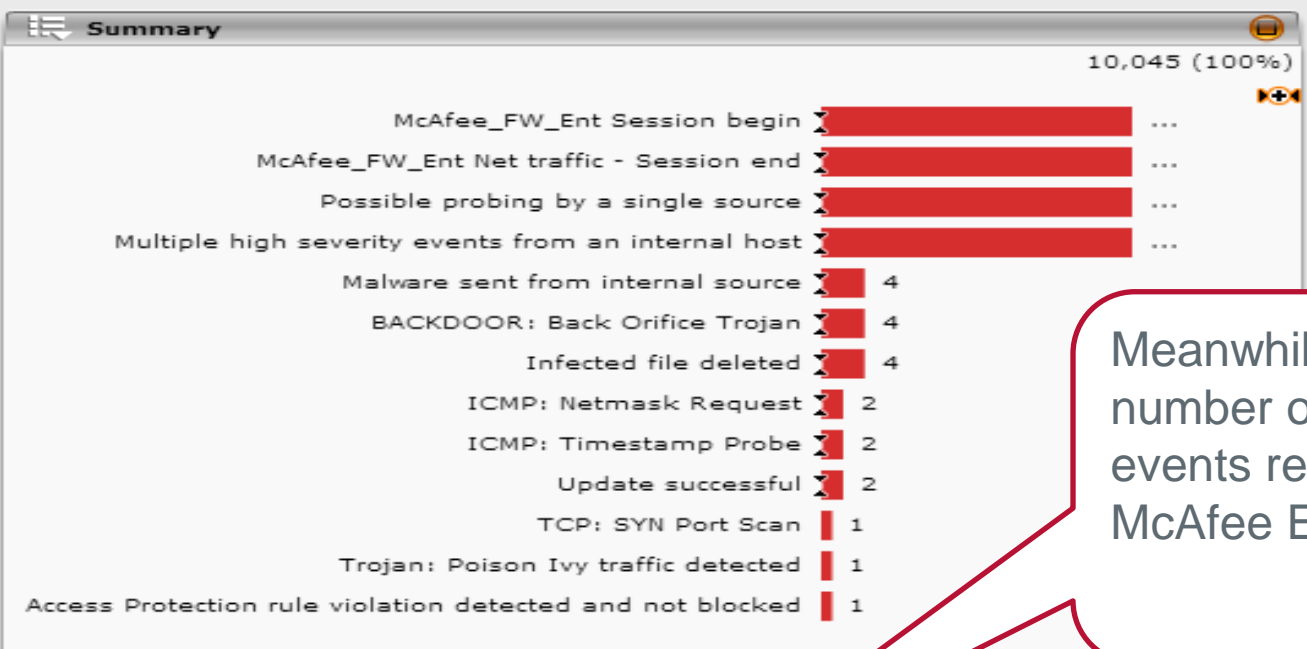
Summary

10,045 (100%)

McAfee_FW_Ent Session begin ...
McAfee_FW_Ent Net traffic - Session end ...
Possible probing by a single source ...
Multiple high severity events from an internal host ...
Malware sent from internal source 4
BACKDOOR: Back Orifice Trojan 4
Infected file deleted 4
ICMP: Netmask Request 2
ICMP: Timestamp Probe 2
Update successful 2
TCP: SYN Port Scan 1
Trojan: Poison Ivy traffic detected 1
Access Protection rule violation detected and not blocked 1

Meanwhil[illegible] number o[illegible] events re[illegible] McAfee E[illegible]